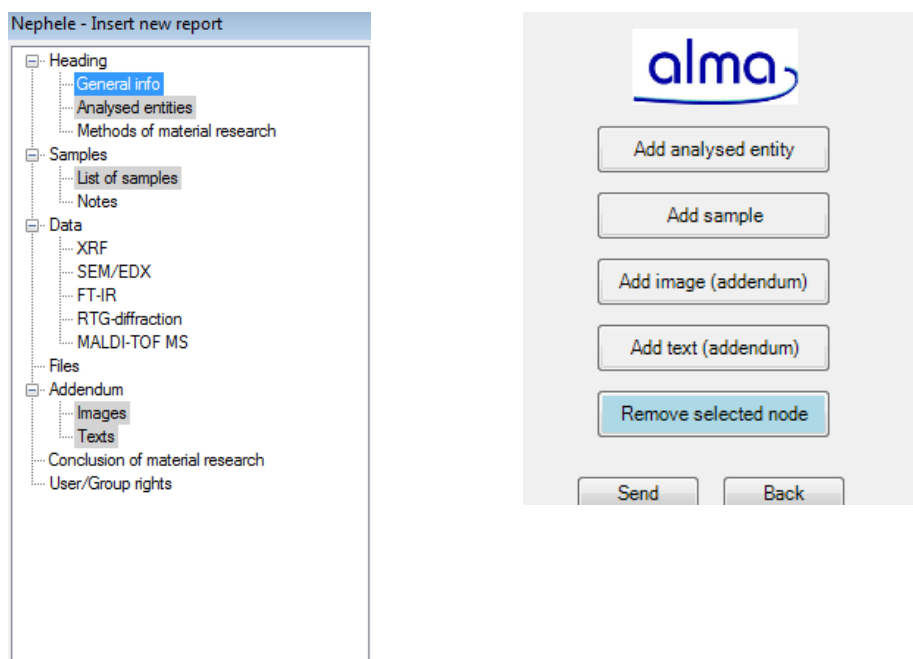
Nephele - Insert new report

Heading
General info
Analysed entities
Methods of material research
Samples
List of samples
Notes
Data
XRF
SEM/EDX
FT-IR
RTG-diffraction
MALDI-TOF MS
Files
Addendum
Images
Texts
Conclusion of material research
User/Group rights

alma

Add analysed entity

Add sample

Add image (addendum)

Add text (addendum)

Remove selected node

Send

Back